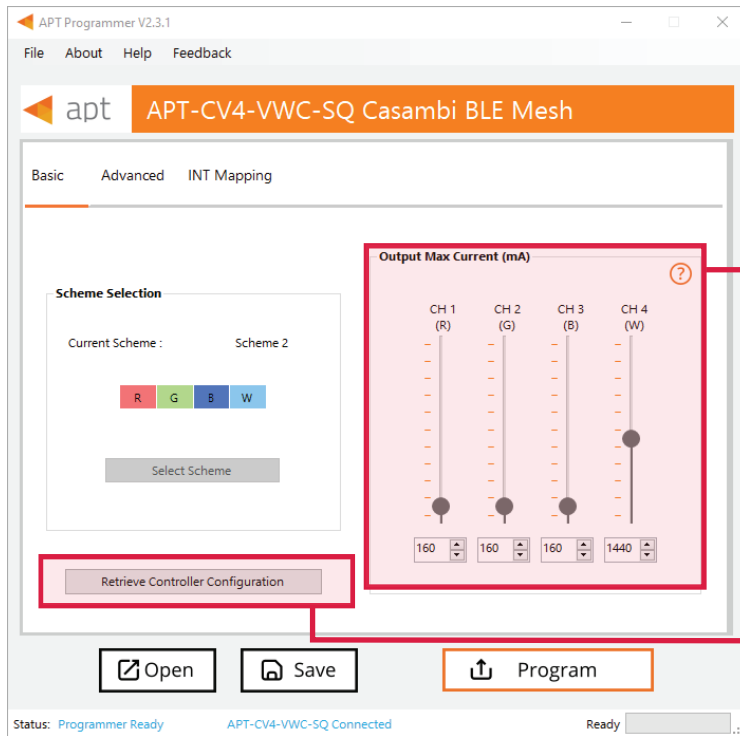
APT Programmer V2.3.1

File About Help Feedback

apt APT-CV4-VWC-SQ Casambi BLE Mesh

Basic Advanced INT Mapping

Scheme Selection

Current Scheme : Scheme 2

R G B W

Select Scheme

Output Max Current (mA)

?

CH 1 (R) CH 2 (G) CH 3 (B) CH 4 (W)

160 160 160 1440

Retrieve Controller Configuration

Open Save Program

Status: Programmer Ready APT-CV4-VWC-SQ Connected Ready